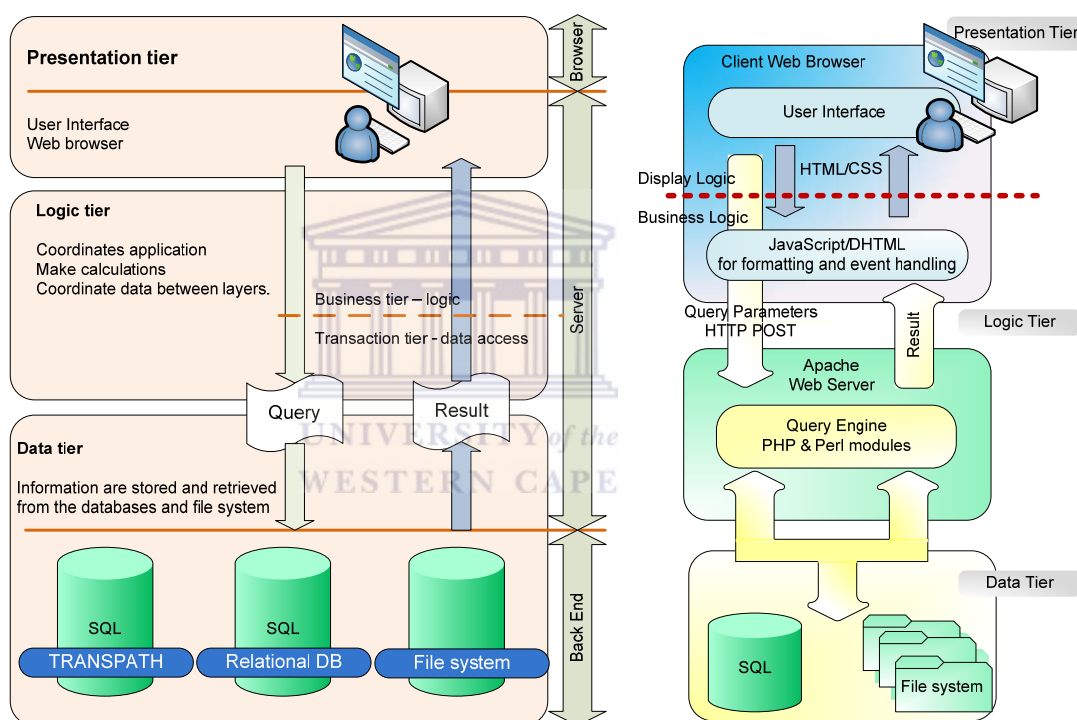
Presentation tier

User Interface
Web browser

Browser

Logic tier

Coordinates application
Make calculations
Coordinate data between layers.

Business tier – logic

Transaction tier - data access

Server

Query

Result

Data tier

Information are stored and retrieved from the databases and file system

UNIVERSITY of the
WESTERN CAPE

SQL

SQL

TRANSPATH

Relational DB

File system

Back End

Presentation Tier

Client Web Browser

User Interface

HTML/CSS

Display Logic

Business Logic

JavaScript/DHTML
for formatting and event handling

Query Parameters
HTTP POST

Result

Logic Tier

Apache
Web Server

Query Engine
PHP & Perl modules

Data Tier

SQL

File system